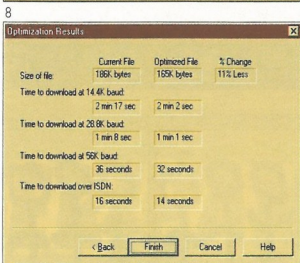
8

Optimization Results

| | Current File | Optimized File | % Change |
|---|---|---|---|
| Size of file: | 186K bytes | 165K bytes | 11% Less |
| Time to download at 14.4K baud: | 2 min 17 sec | 2 min 2 sec | |
| Time to download at 28.8K baud: | 1 min 8 sec | 1 min 1 sec | |
| Time to download at 56K baud: | 36 seconds | 32 seconds | |
| Time to download over ISDN: | 16 seconds | 14 seconds | |

< Back
Finish
Cancel
Help